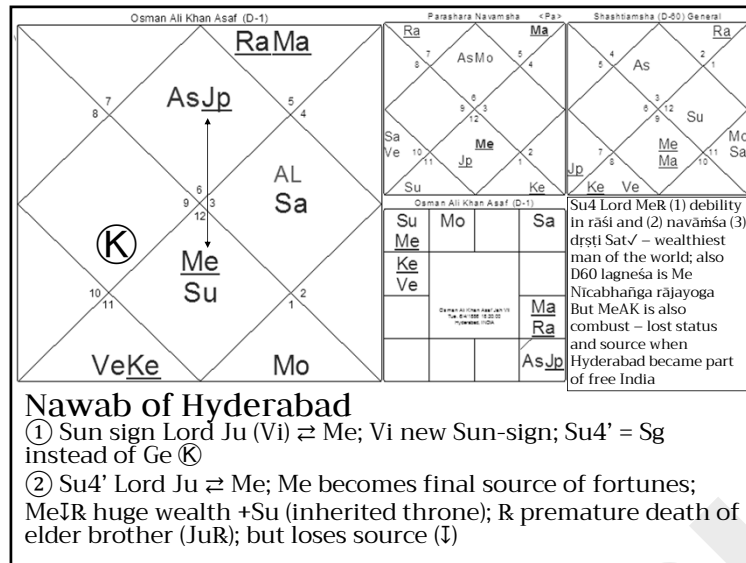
Osman Ali Khan Asaf (D-1)

RaMa
7 8 AsJp 5 4
AL Sa
6 9 3 12
Ⓚ
Me Su
10 11 2 1
VeKe Mo

Parashara Navamsha <Pa>
Ra Ma
7 8 AsMo 5 4
6 9 3 12
Sa Ve 10 11 Jp Me 2 1
Su Ke

Shashtiamsha (D-60) General
Ra
5 4 As 2 1
6 3 12 9 Su
7 8 Me Ma 11 10 Mo Sa
Jp Ke Ve

Osman Ali Khan Asaf (D-1)

| Su Me | Mo | | Sa |
|---|---|---|---|
| Ke Ve | Osman Ali Khan Asaf Jah VII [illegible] Hyderabad, INDIA | | Ma Ra |
| | | | AsJp |

Su4 Lord MeR̄ (1) debility in rāśi and (2) navāṁśa (3) dṛṣṭi Sat✓ – wealthiest man of the world; also D60 lagneśa is Me Nīcabhaṅga rājayoga But MeAK is also combust – lost status and source when Hyderabad became part of free India

Nawab of Hyderabad
① Sun sign Lord Ju (Vi) ⇄ Me; Vi new Sun-sign; Su4' = Sg instead of Ge Ⓚ
② Su4' Lord Ju ⇄ Me; Me becomes final source of fortunes; Me↓R̄ huge wealth +Su (inherited throne); R̄ premature death of elder brother (JuR̄); but loses source (↓)